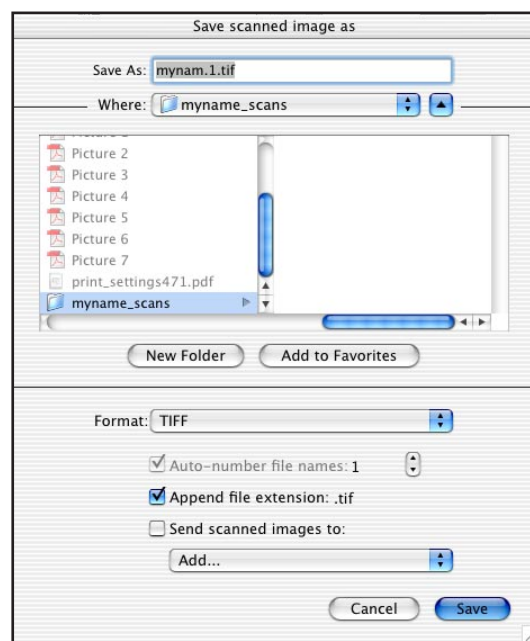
Save scanned image as

Save As: mynam.1.tif

Where: myname_scans

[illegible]
Picture 2
Picture 3
Picture 4
Picture 5
Picture 6
Picture 7
print_settings471.pdf
myname_scans

New Folder
Add to Favorites

Format: TIFF

Auto-number file names: 1

Append file extension: .tif

Send scanned images to:

Add...

Cancel
Save